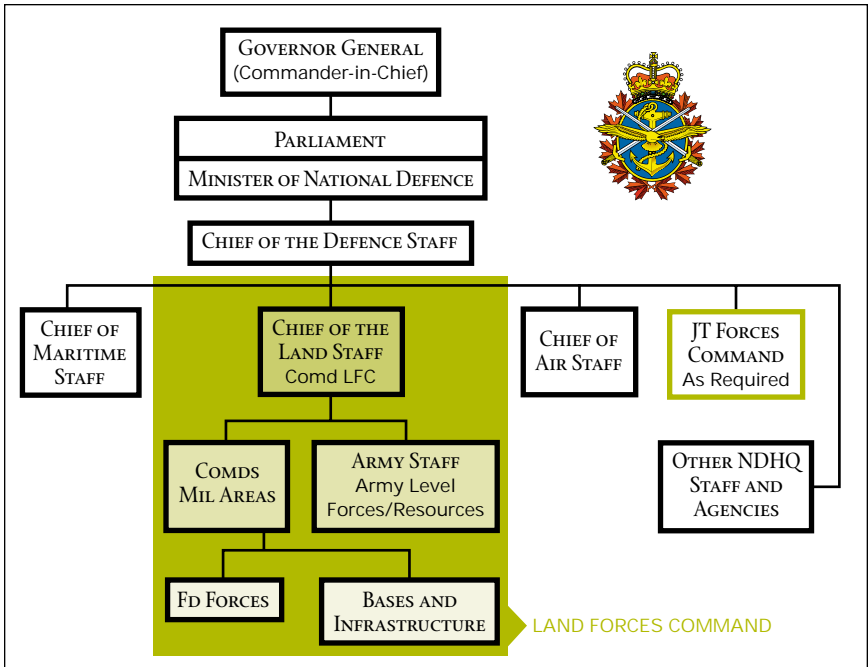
Governor General
(Commander-in-Chief)

Parliament

Minister of National Defence

Chief of the Defence Staff

Chief of Maritime Staff

Chief of the Land Staff
Comd LFC

Chief of Air Staff

JT Forces Command
As Required

Comds Mil Areas

Army Staff
Army Level Forces/Resources

Other NDHQ Staff and Agencies

Fd Forces

Bases and Infrastructure

LAND FORCES COMMAND